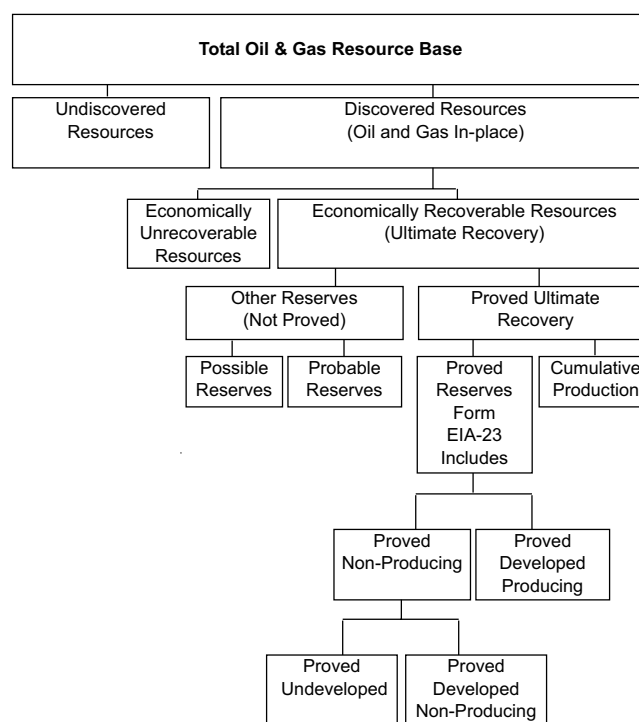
Total Oil & Gas Resource Base

Undiscovered Resources

Discovered Resources (Oil and Gas In-place)

Economically Unrecoverable Resources

Economically Recoverable Resources (Ultimate Recovery)

Other Reserves (Not Proved)

Proved Ultimate Recovery

Possible Reserves

Probable Reserves

Proved Reserves Form EIA-23 Includes

Cumulative Production

Proved Non-Producing

Proved Developed Producing

Proved Undeveloped

Proved Developed Non-Producing